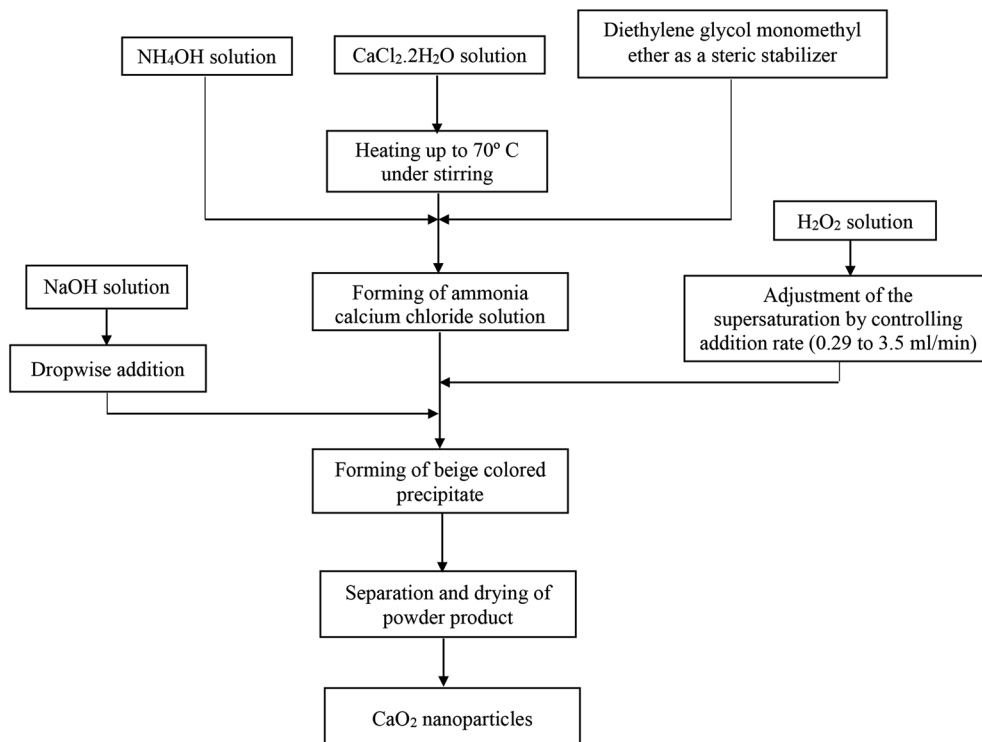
$NH_4OH$ solution

$CaCl_2.2H_2O$ solution

Diethylene glycol monomethyl ether as a steric stabilizer

Heating up to 70º C under stirring

$H_2O_2$ solution

NaOH solution

Forming of ammonia calcium chloride solution

Adjustment of the supersaturation by controlling addition rate (0.29 to 3.5 ml/min)

Dropwise addition

Forming of beige colored precipitate

Separation and drying of powder product

$CaO_2$ nanoparticles